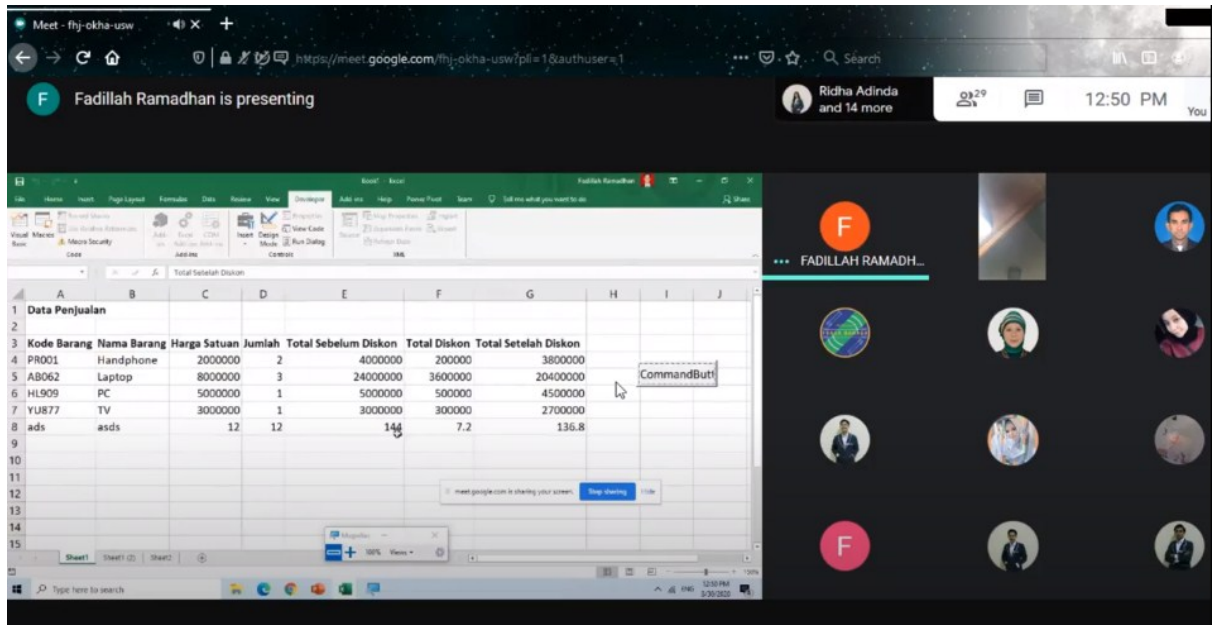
Meet - fhj-okha-usw

https://meet.google.com/fhj-okha-usw?pli=1&authuser=1

Search

F Fadillah Ramadhan is presenting

Ridha Adinda and 14 more

29

12:50 PM

You

Book1 - Excel

Fadillah Ramadhan

File Home Insert Page Layout Formulas Data Review View Developer Add-ins Help Power Pivot Team Tell me what you want to do

Share

Visual Basic Macros Record Macro Use Relative References Macro Security Code

Add-ins Excel Add-ins COM Add-ins Add-ins

Insert Design Mode Properties View Code Run Dialog Controls

Source Map Properties Expansion Packs Refresh Data Import Export XML

Total Setelah Diskon

| | A | B | C | D | E | F | G | H | I | J |
|---|---|---|---|---|---|---|---|---|---|---|
| 1 | Data Penjualan | | | | | | | | | |
| 2 | | | | | | | | | | |
| 3 | Kode Barang | Nama Barang | Harga Satuan | Jumlah | Total Sebelum Diskon | Total Diskon | Total Setelah Diskon | | | |
| 4 | PR001 | Handphone | 2000000 | 2 | 4000000 | 200000 | 3800000 | | | |
| 5 | AB062 | Laptop | 8000000 | 3 | 24000000 | 3600000 | 20400000 | | CommandButt | |
| 6 | HL909 | PC | 5000000 | 1 | 5000000 | 500000 | 4500000 | | | |
| 7 | YU877 | TV | 3000000 | 1 | 3000000 | 300000 | 2700000 | | | |
| 8 | ads | asds | 12 | 12 | 144 | 7.2 | 136.8 | | | |
| 9 | | | | | | | | | | |
| 10 | | | | | | | | | | |
| 11 | | | | | | | | | | |
| 12 | | | | | | | | | | |
| 13 | | | | | | | | | | |
| 14 | | | | | | | | | | |
| 15 | | | | | | | | | | |

meet.google.com is sharing your screen. Stop sharing Hide

Magnifier 100% Views

Sheet1 Sheet1 (2) Sheet2

Type here to search

12:50 PM 3/30/2020

FADILLAH RAMADH...

F

F